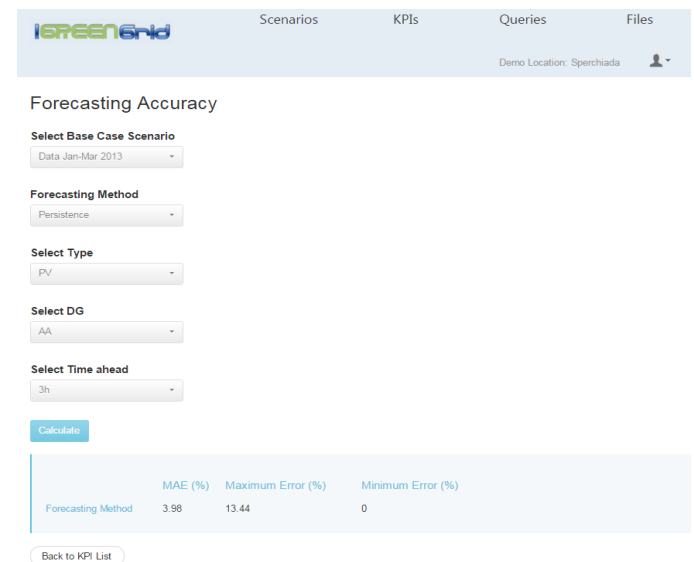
IGREENGrid

Scenarios KPIs Queries Files

Demo Location: Sperchiada

Forecasting Accuracy

Select Base Case Scenario

Data Jan-Mar 2013

Forecasting Method

Persistence

Select Type

PV

Select DG

AA

Select Time ahead

3h

Calculate

| | MAE (%) | Maximum Error (%) | Minimum Error (%) |
|---|---|---|---|
| Forecasting Method | 3.98 | 13.44 | 0 |

Back to KPI List